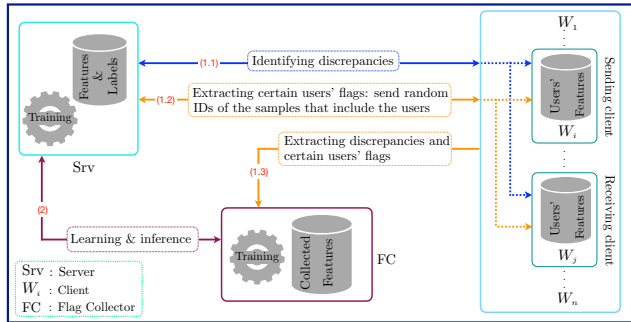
Features & Labels

Training

Srv

(1.1)

Identifying discrepancies

(1.2)

Extracting certain users' flags: send random IDs of the samples that include the users

(1.3)

Extracting discrepancies and certain users' flags

(2)

Learning & inference

Training

Collected Features

FC

$W_1$

Users' Features

$W_i$

Sending client

Users' Features

$W_j$

Receiving client

$W_n$

Srv : Server
$W_i$ : Client
FC : Flag Collector